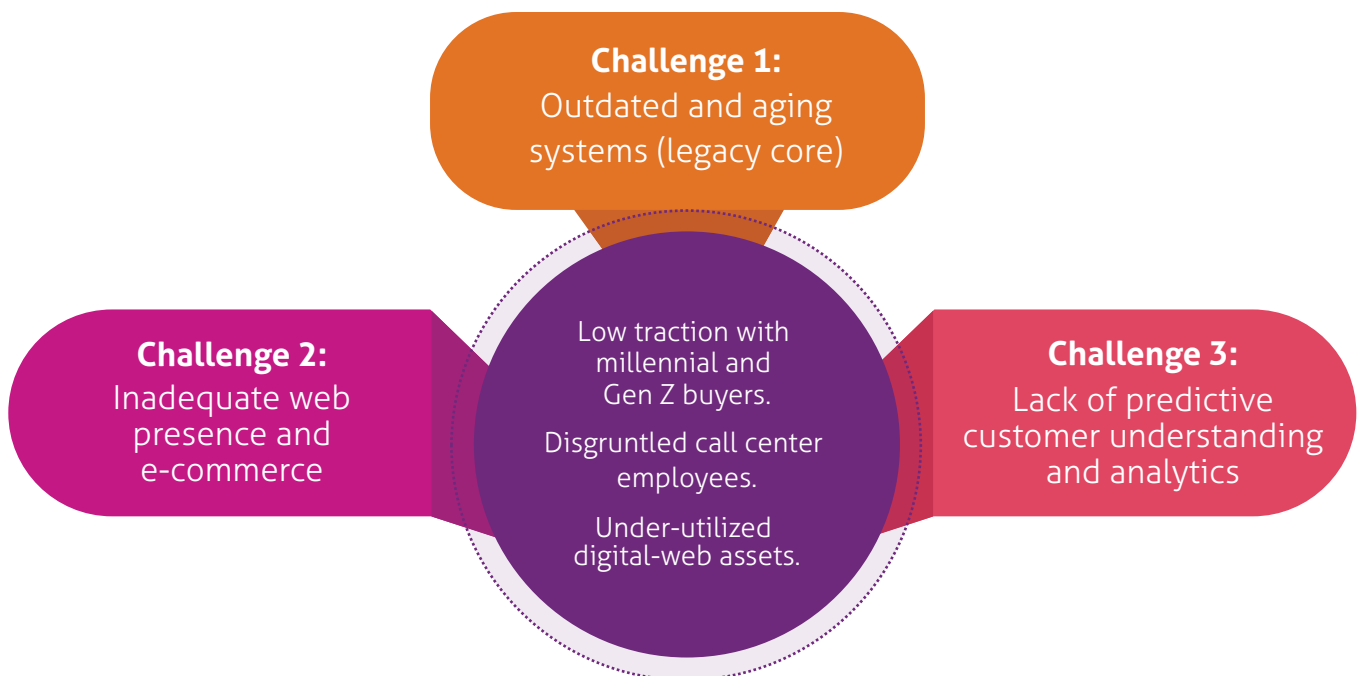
**Challenge 1:**
Outdated and aging systems (legacy core)

**Challenge 2:**
Inadequate web presence and e-commerce

Low traction with millennial and Gen Z buyers.

Disgruntled call center employees.

Under-utilized digital-web assets.

**Challenge 3:**
Lack of predictive customer understanding and analytics